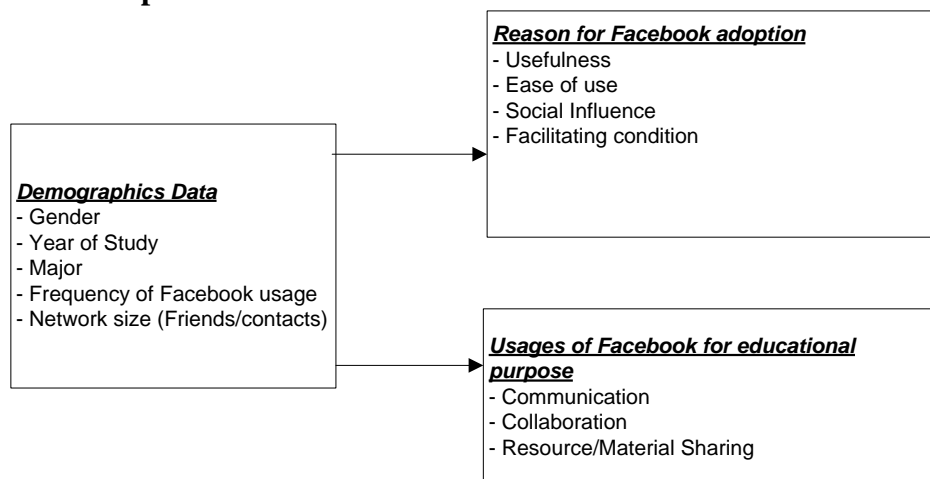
Demographics Data
- Gender
- Year of Study
- Major
- Frequency of Facebook usage
- Network size (Friends/contacts)

Reason for Facebook adoption
- Usefulness
- Ease of use
- Social Influence
- Facilitating condition

Usages of Facebook for educational purpose
- Communication
- Collaboration
- Resource/Material Sharing